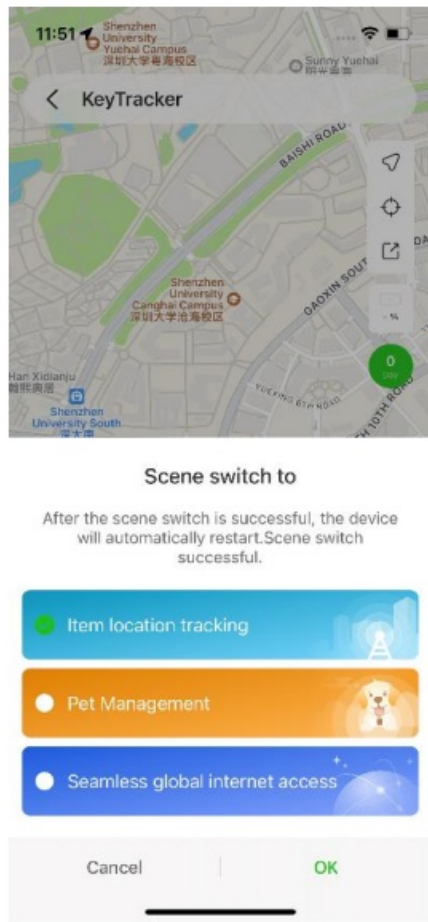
11:51

Shenzhen University Yuehai Campus
深圳大学粤海校区

Sunny Yuehai
阳光粤海

KeyTracker

BAISHI ROAD

Shenzhen University Canghai Campus
深圳大学沧海校区

GAOXIN SOUTH

Han Xiolanju
翰潇澜居

Shenzhen University South
深大南

YUEXING 6TH ROAD

10TH ROAD

-%

0
day

Scene switch to

After the scene switch is successful, the device will automatically restart.Scene switch successful.

Item location tracking

Pet Management

Seamless global internet access

Cancel

OK